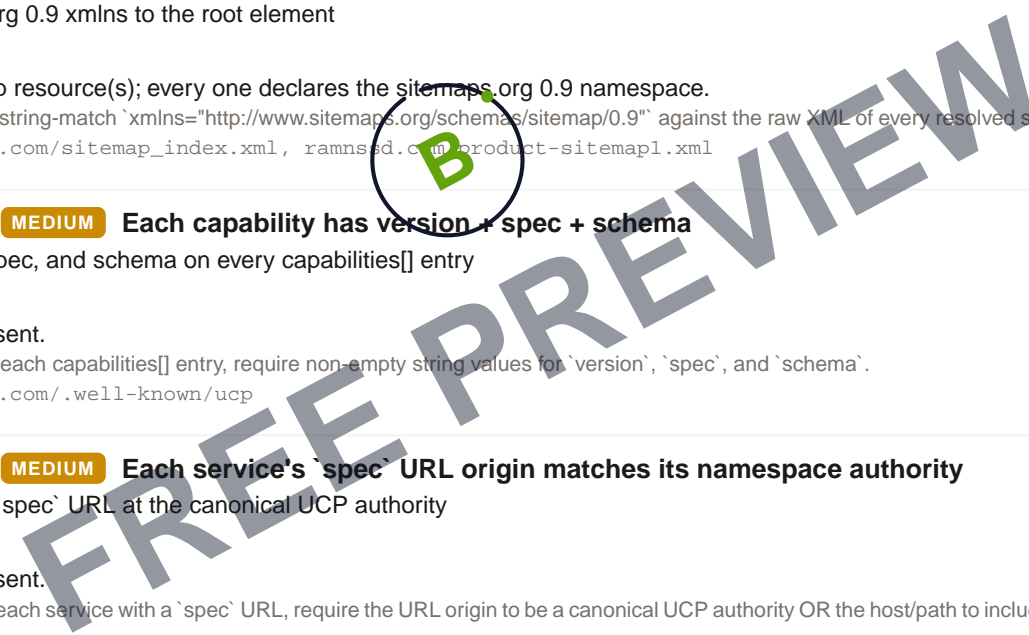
rg 0.9 xmlns to the root element

o resource(s); every one declares the sitemaps.org 0.9 namespace.
string-match `xmlns="http://www.sitemaps.org/schemas/sitemap/0.9"` against the raw XML of every resolved s
.com/sitemap_index.xml, ramnsd.com/product-sitemap1.xml

B

MEDIUM Each capability has version + spec + schema
pec, and schema on every capabilities[] entry

sent.
each capabilities[] entry, require non-empty string values for `version`, `spec`, and `schema`.
.com/.well-known/ucp

MEDIUM Each service's `spec` URL origin matches its namespace authority
spec` URL at the canonical UCP authority

sent.
each service with a `spec` URL, require the URL origin to be a canonical UCP authority OR the host/path to inclu

FREE PREVIEW